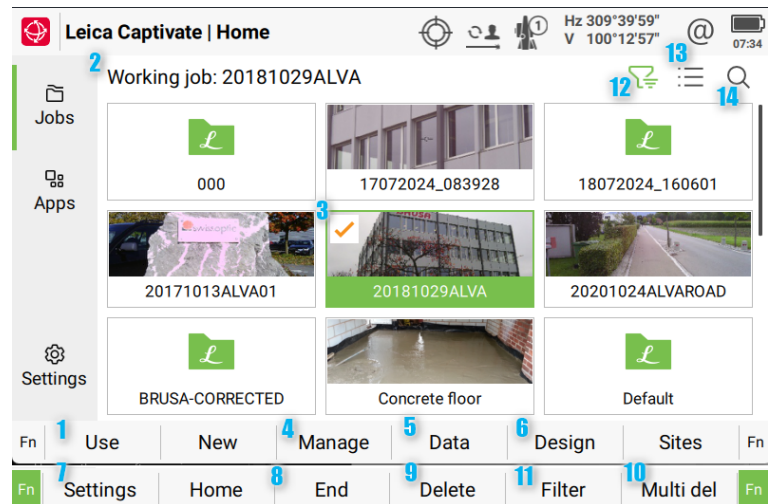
Leica Captivate | Home

Hz 309°39'59"
V 100°12'57"

07:34

2 Working job: 20181029ALVA

13

12

14

Jobs

Apps

Settings

000

17072024_083928

18072024_160601

3

20171013ALVA01

20181029ALVA

20201024ALVAROAD

BRUSA-CORRECTED

Concrete floor

Default

Fn 1 Use | New | 4 Manage | 5 Data | 6 Design | Sites Fn

Fn 7 Settings | Home | 8 End | 9 Delete | 11 Filter | 10 Multi del Fn